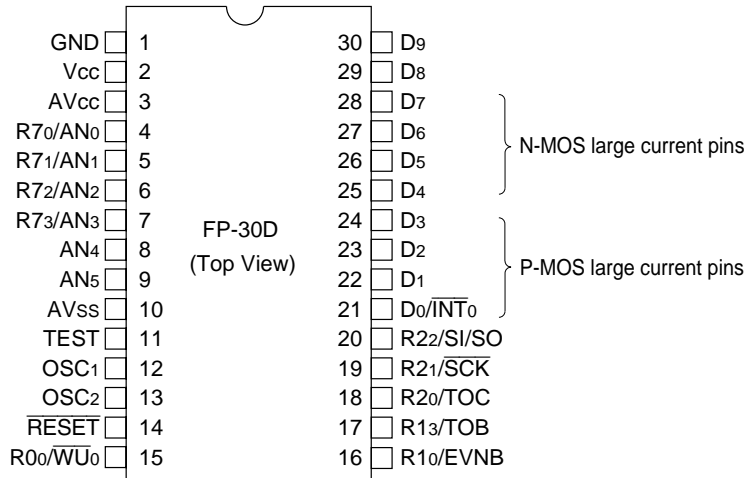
GND 1
Vcc 2
AVcc 3
R7$_0$/AN$_0$ 4
R7$_1$/AN$_1$ 5
R7$_2$/AN$_2$ 6
R7$_3$/AN$_3$ 7
AN$_4$ 8
AN$_5$ 9
AVss 10
TEST 11
OSC$_1$ 12
OSC$_2$ 13
$\overline{\text{RESET}}$ 14
R0$_0$/$\overline{\text{WU}}_0$ 15

FP-30D
(Top View)

30 D$_9$
29 D$_8$
28 D$_7$
27 D$_6$
26 D$_5$
25 D$_4$
24 D$_3$
23 D$_2$
22 D$_1$
21 D$_0$/$\overline{\text{INT}}_0$
20 R2$_2$/SI/SO
19 R2$_1$/$\overline{\text{SCK}}$
18 R2$_0$/TOC
17 R1$_3$/TOB
16 R1$_0$/EVNB

N-MOS large current pins
P-MOS large current pins